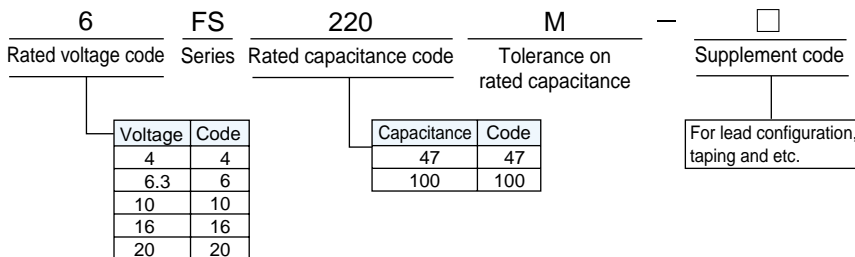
6 FS 220 M — □

Rated voltage code Series Rated capacitance code Tolerance on rated capacitance Supplement code

| Voltage | Code |
|---|---|
| 4 | 4 |
| 6.3 | 6 |
| 10 | 10 |
| 16 | 16 |
| 20 | 20 |

| Capacitance | Code |
|---|---|
| 47 | 47 |
| 100 | 100 |

For lead configuration, taping and etc.